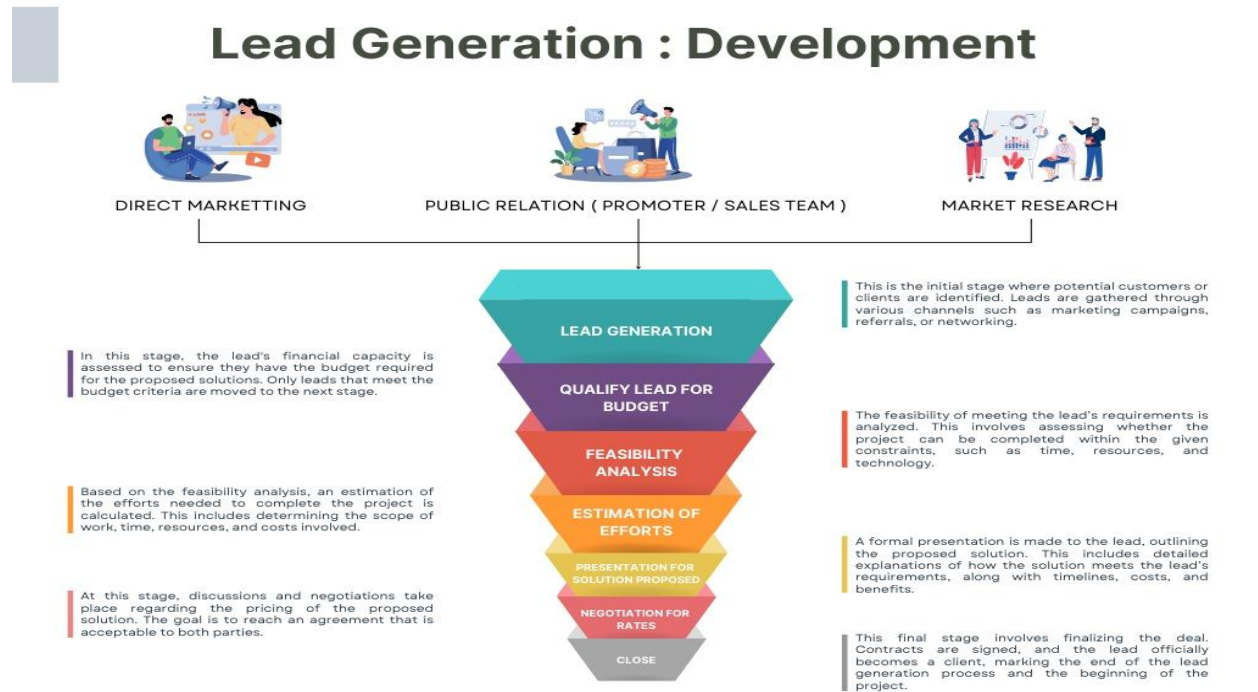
Lead Generation : Development

DIRECT MARKETTING

PUBLIC RELATION ( PROMOTER / SALES TEAM )

MARKET RESEARCH

LEAD GENERATION

This is the initial stage where potential customers or clients are identified. Leads are gathered through various channels such as marketing campaigns, referrals, or networking.

QUALIFY LEAD FOR BUDGET

In this stage, the lead's financial capacity is assessed to ensure they have the budget required for the proposed solutions. Only leads that meet the budget criteria are moved to the next stage.

FEASIBILITY ANALYSIS

The feasibility of meeting the lead's requirements is analyzed. This involves assessing whether the project can be completed within the given constraints, such as time, resources, and technology.

ESTIMATION OF EFFORTS

Based on the feasibility analysis, an estimation of the efforts needed to complete the project is calculated. This includes determining the scope of work, time, resources, and costs involved.

PRESENTATION FOR SOLUTION PROPOSED

A formal presentation is made to the lead, outlining the proposed solution. This includes detailed explanations of how the solution meets the lead's requirements, along with timelines, costs, and benefits.

NEGOTIATION FOR RATES

At this stage, discussions and negotiations take place regarding the pricing of the proposed solution. The goal is to reach an agreement that is acceptable to both parties.

CLOSE

This final stage involves finalizing the deal. Contracts are signed, and the lead officially becomes a client, marking the end of the lead generation process and the beginning of the project.